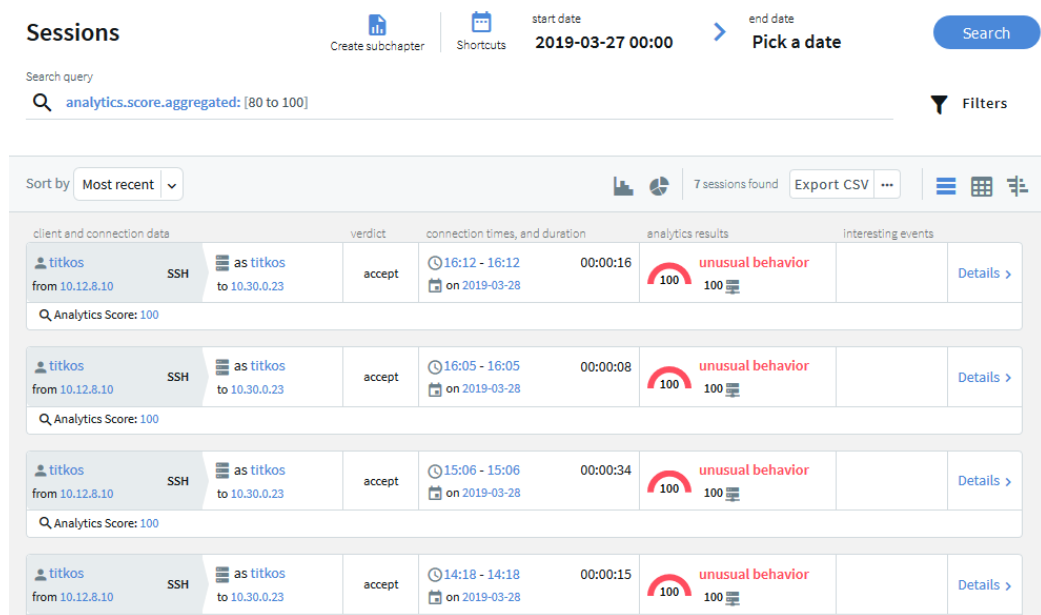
Sessions

Create subchapter

Shortcuts

start date
2019-03-27 00:00

end date
Pick a date

Search

Search query
analytics.score.aggregated: [80 to 100]

Filters

Sort by Most recent

7 sessions found

Export CSV ···

client and connection data | verdict | connection times, and duration | analytics results | interesting events

titkos SSH from 10.12.8.10 | as titkos to 10.30.0.23 | accept | 16:12 - 16:12 00:00:16 on 2019-03-28 | 100 unusual behavior 100 | | Details
Analytics Score: 100

titkos SSH from 10.12.8.10 | as titkos to 10.30.0.23 | accept | 16:05 - 16:05 00:00:08 on 2019-03-28 | 100 unusual behavior 100 | | Details
Analytics Score: 100

titkos SSH from 10.12.8.10 | as titkos to 10.30.0.23 | accept | 15:06 - 15:06 00:00:34 on 2019-03-28 | 100 unusual behavior 100 | | Details
Analytics Score: 100

titkos SSH from 10.12.8.10 | as titkos to 10.30.0.23 | accept | 14:18 - 14:18 00:00:15 on 2019-03-28 | 100 unusual behavior 100 | | Details